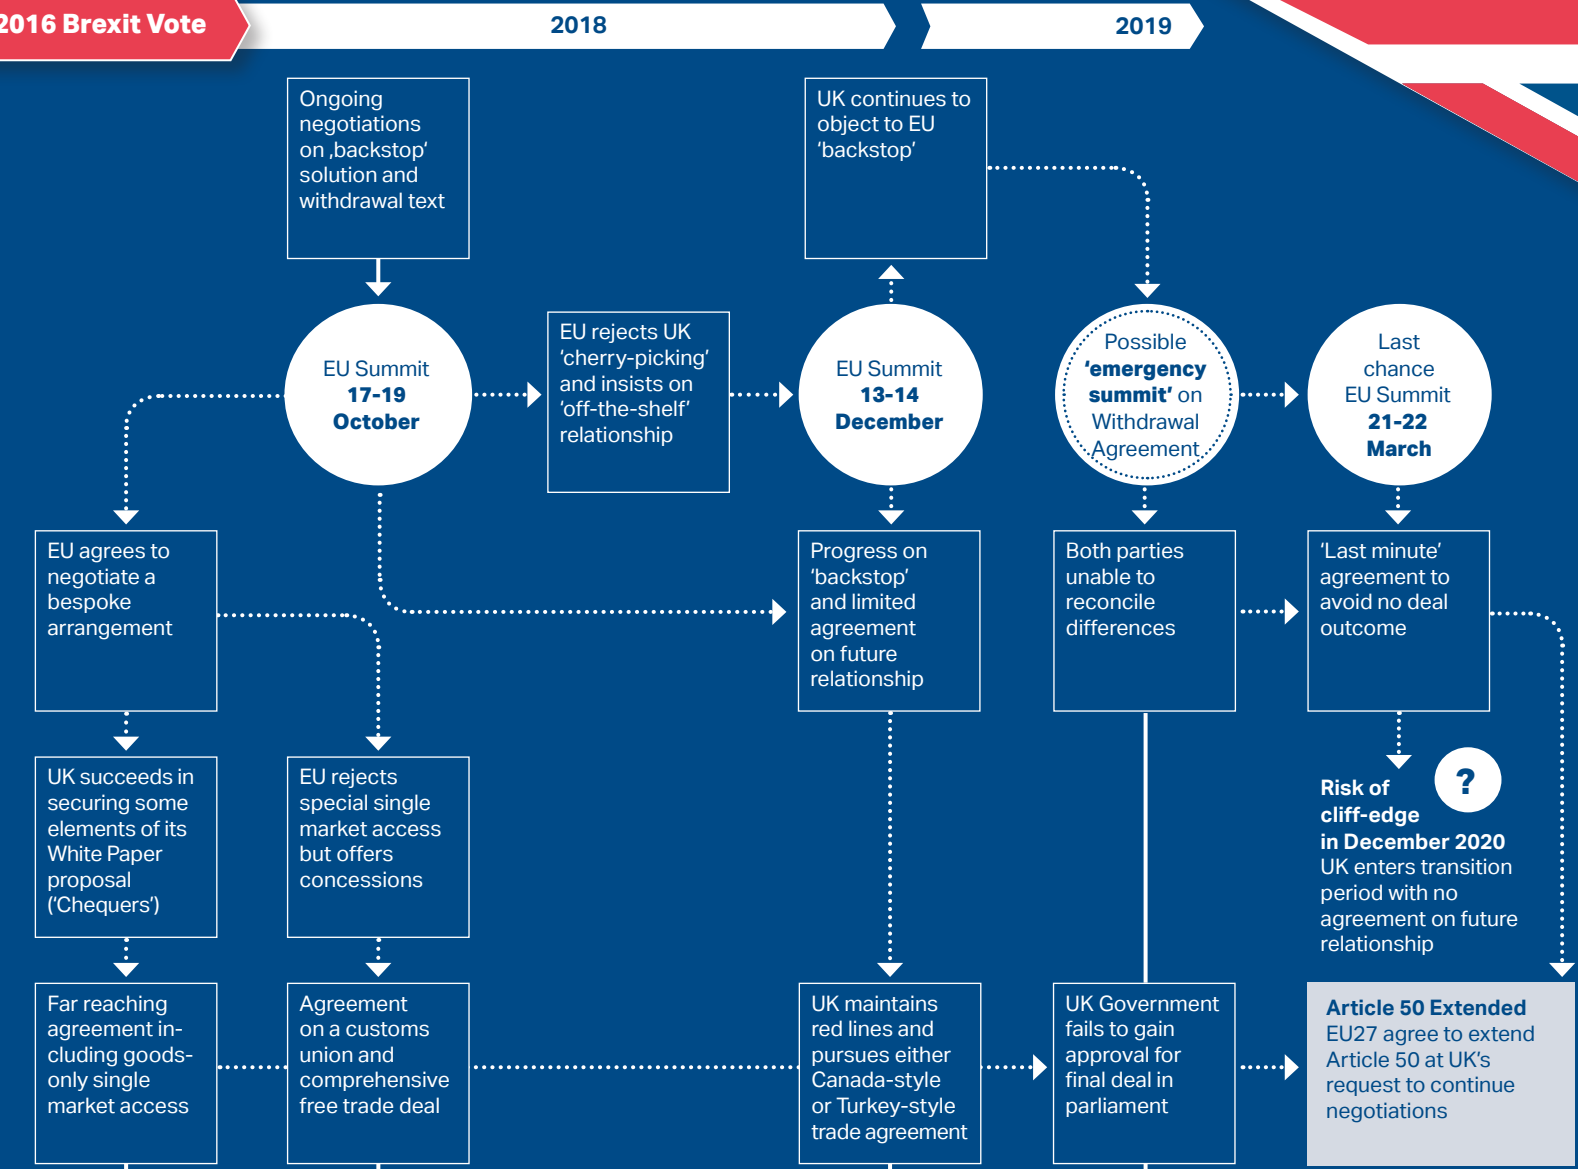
2016 Brexit Vote

2018

2019

Ongoing negotiations on ‚backstop‘ solution and withdrawal text

UK continues to object to EU ‘backstop’

EU Summit 17-19 October

EU rejects UK ‘cherry-picking’ and insists on ‘off-the-shelf’ relationship

EU Summit 13-14 December

Possible ‘emergency summit’ on Withdrawal Agreement

Last chance EU Summit 21-22 March

EU agrees to negotiate a bespoke arrangement

Progress on ‘backstop’ and limited agreement on future relationship

Both parties unable to reconcile differences

‘Last minute’ agreement to avoid no deal outcome

UK succeeds in securing some elements of its White Paper proposal (‘Chequers’)

EU rejects special single market access but offers concessions

Risk of cliff-edge in December 2020
UK enters transition period with no agreement on future relationship

?

Far reaching agreement including goods-only single market access

Agreement on a customs union and comprehensive free trade deal

UK maintains red lines and pursues either Canada-style or Turkey-style trade agreement

UK Government fails to gain approval for final deal in parliament

Article 50 Extended
EU27 agree to extend Article 50 at UK’s request to continue negotiations